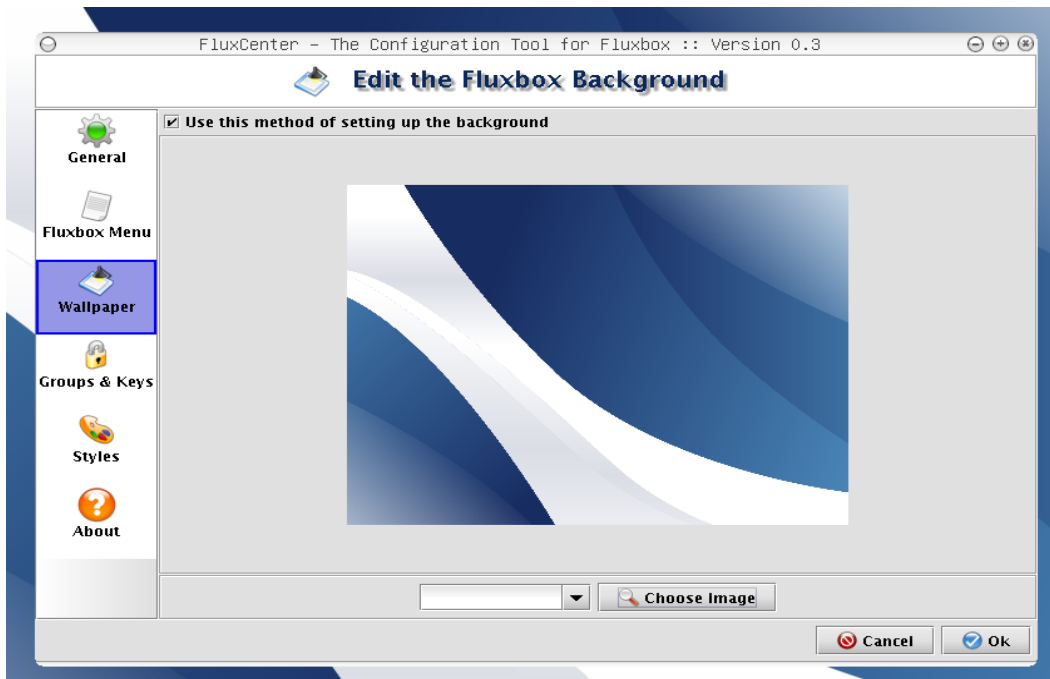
FluxCenter - The Configuration Tool for Fluxbox :: Version 0.3

Edit the Fluxbox Background

General

Fluxbox Menu

Wallpaper

Groups & Keys

Styles

About

Use this method of setting up the background

Choose Image

Cancel

Ok